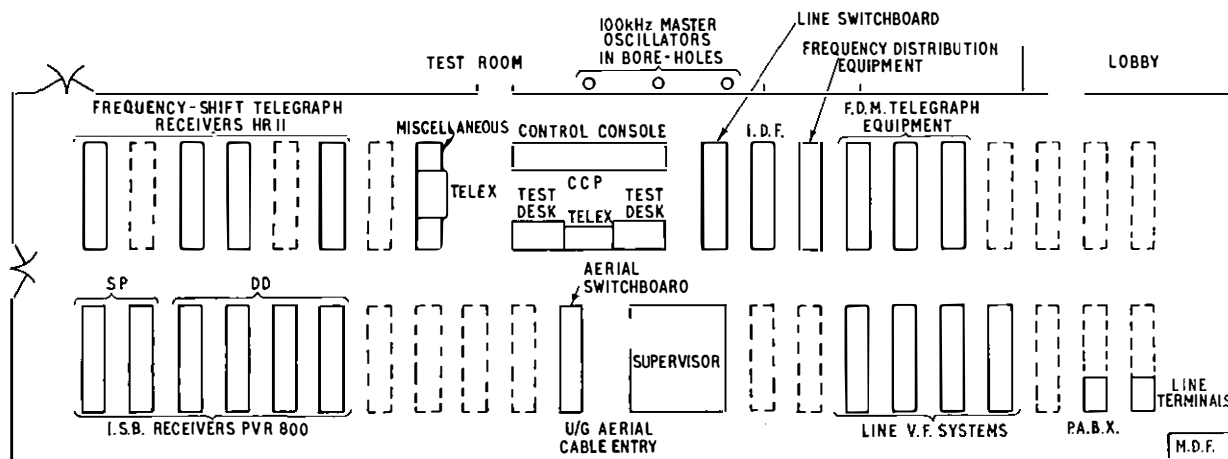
100kHz MASTER OSCILLATORS IN BORE-HOLES

LINE SWITCHBOARD

FREQUENCY DISTRIBUTION EQUIPMENT

TEST ROOM

LOBBY

FREQUENCY-SHIFT TELEGRAPH RECEIVERS HR11

MISCELLANEOUS

CONTROL CONSOLE

I.D.F.

F.D.M. TELEGRAPH EQUIPMENT

TELEX

CCP

TEST DESK

TELEX

TEST DESK

AERIAL SWITCHBOARO

SP

DD

SUPERVISOR

LINE TERMINALS

I.S.B. RECEIVERS PVR 800

U/G AERIAL CABLE ENTRY

LINE V.F. SYSTEMS

P.A.B.X.

M.D.F.